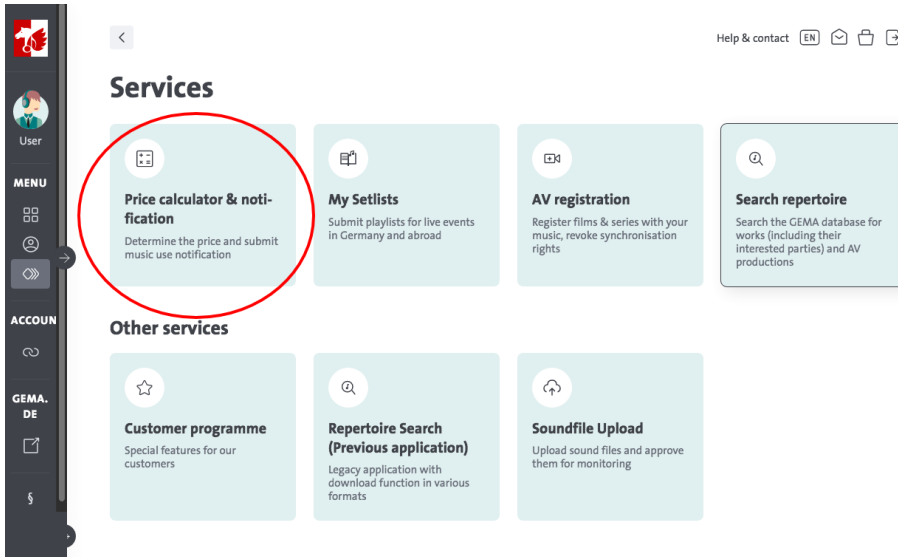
User

MENU

ACCOUN

GEMA.
DE

§

Help & contact EN

Services

Price calculator & notification
Determine the price and submit music use notification

My Setlists
Submit playlists for live events in Germany and abroad

AV registration
Register films & series with your music, revoke synchronisation rights

Search repertoire
Search the GEMA database for works (including their interested parties) and AV productions

Other services

Customer programme
Special features for our customers

Repertoire Search (Previous application)
Legacy application with download function in various formats

Soundfile Upload
Upload sound files and approve them for monitoring